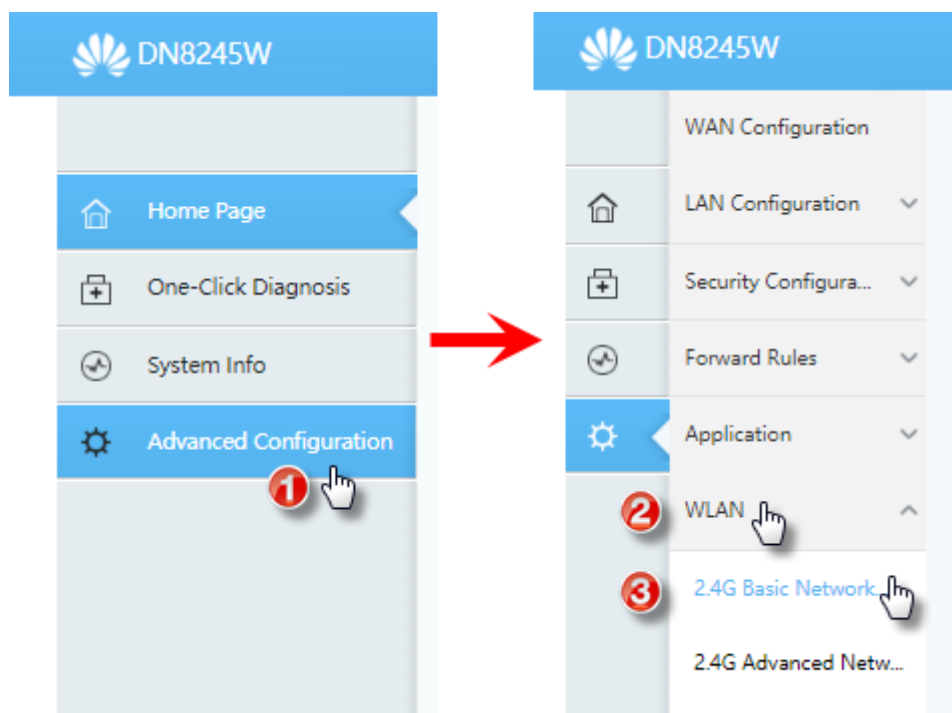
DN8245W

Home Page

One-Click Diagnosis

System Info

Advanced Configuration

1

DN8245W

WAN Configuration

LAN Configuration

Security Configura...

Forward Rules

Application

2

WLAN

3

2.4G Basic Network...

2.4G Advanced Netw...